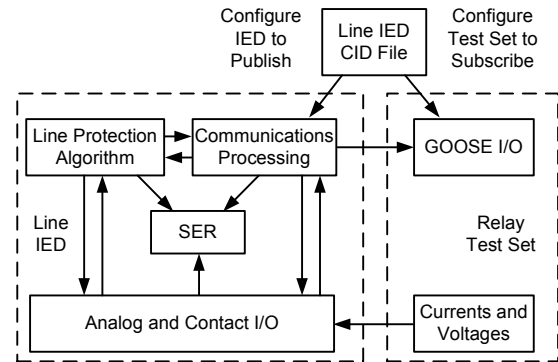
Configure IED to Publish

Line IED CID File

Configure Test Set to Subscribe

Line Protection Algorithm

Communications Processing

GOOSE I/O

Line IED

SER

Relay Test Set

Analog and Contact I/O

Currents and Voltages